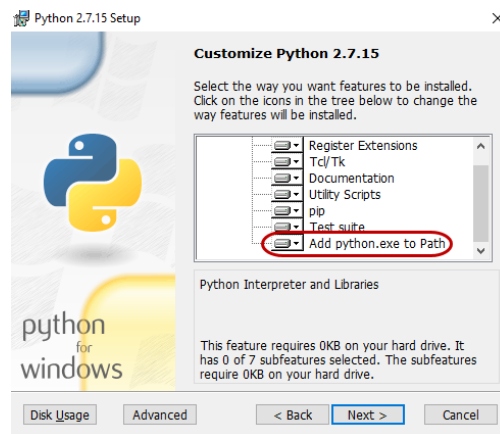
Python 2.7.15 Setup

Customize Python 2.7.15

Select the way you want features to be installed. Click on the icons in the tree below to change the way features will be installed.

Register Extensions
Tcl/Tk
Documentation
Utility Scripts
pip
Test suite
Add python.exe to Path

Python Interpreter and Libraries

This feature requires 0KB on your hard drive. It has 0 of 7 subfeatures selected. The subfeatures require 0KB on your hard drive.

python for windows

Disk Usage
Advanced
< Back
Next >
Cancel